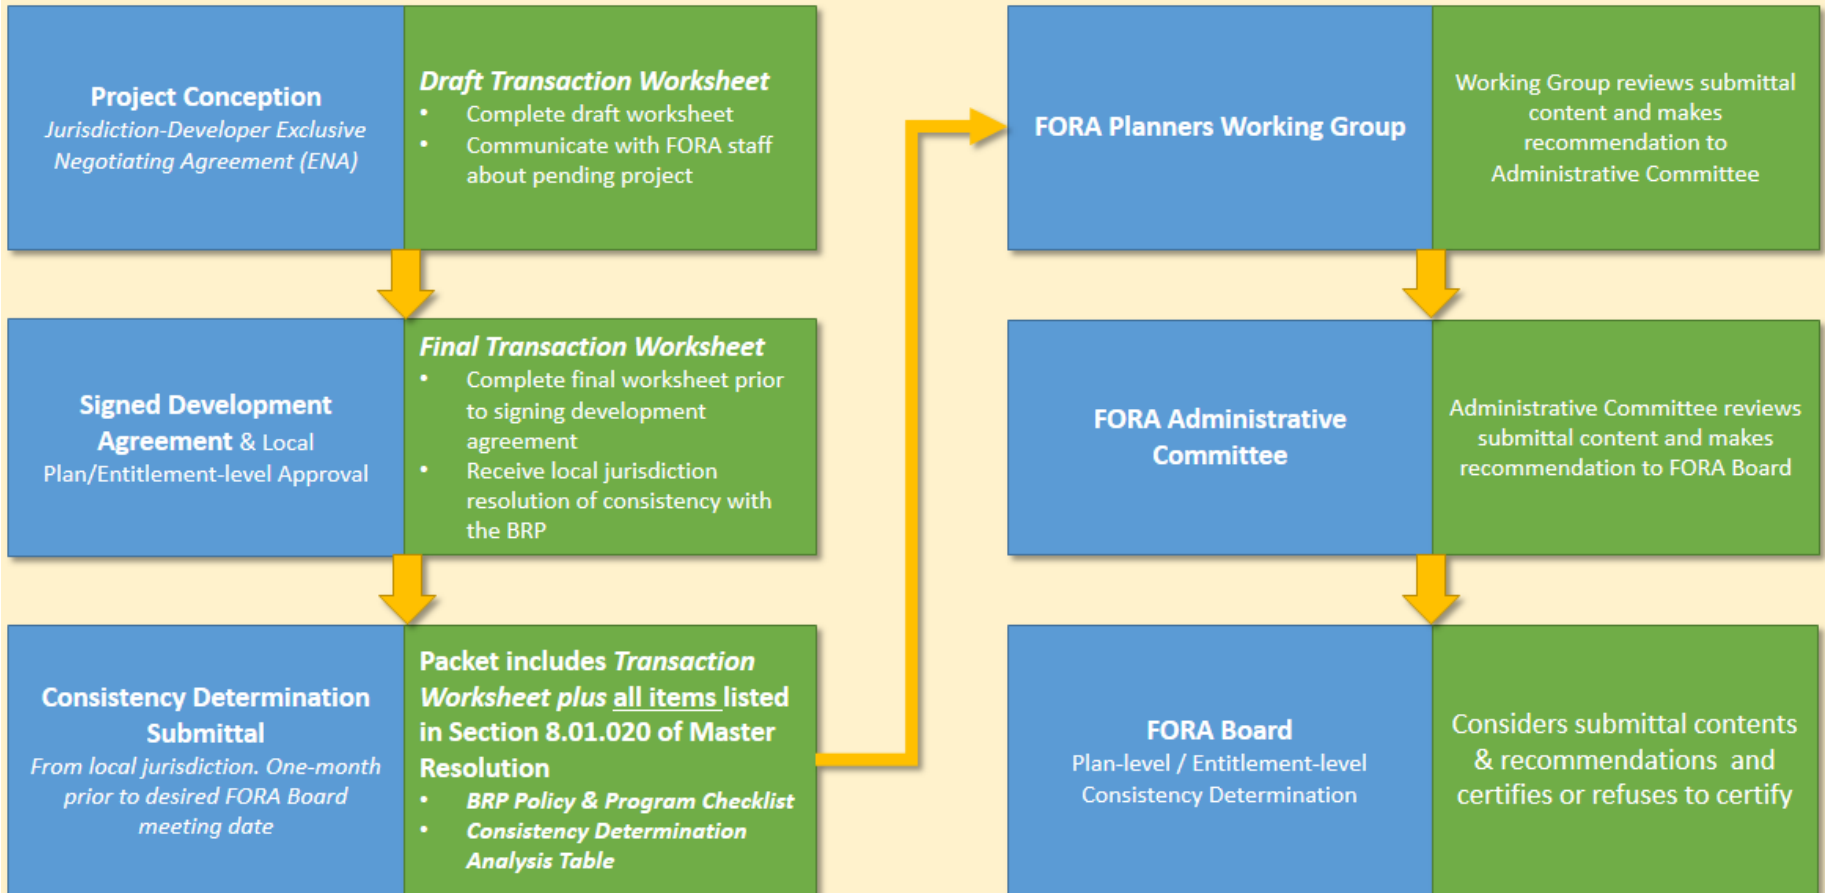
Project Conception
Jurisdiction-Developer Exclusive Negotiating Agreement (ENA)

Draft Transaction Worksheet
• Complete draft worksheet
• Communicate with FORA staff about pending project

Signed Development Agreement & Local Plan/Entitlement-level Approval

Final Transaction Worksheet
• Complete final worksheet prior to signing development agreement
• Receive local jurisdiction resolution of consistency with the BRP

Consistency Determination Submittal
From local jurisdiction. One-month prior to desired FORA Board meeting date

Packet includes Transaction Worksheet plus all items listed in Section 8.01.020 of Master Resolution
• BRP Policy & Program Checklist
• Consistency Determination Analysis Table

FORA Planners Working Group

Working Group reviews submittal content and makes recommendation to Administrative Committee

FORA Administrative Committee

Administrative Committee reviews submittal content and makes recommendation to FORA Board

FORA Board
Plan-level / Entitlement-level Consistency Determination

Considers submittal contents & recommendations and certifies or refuses to certify